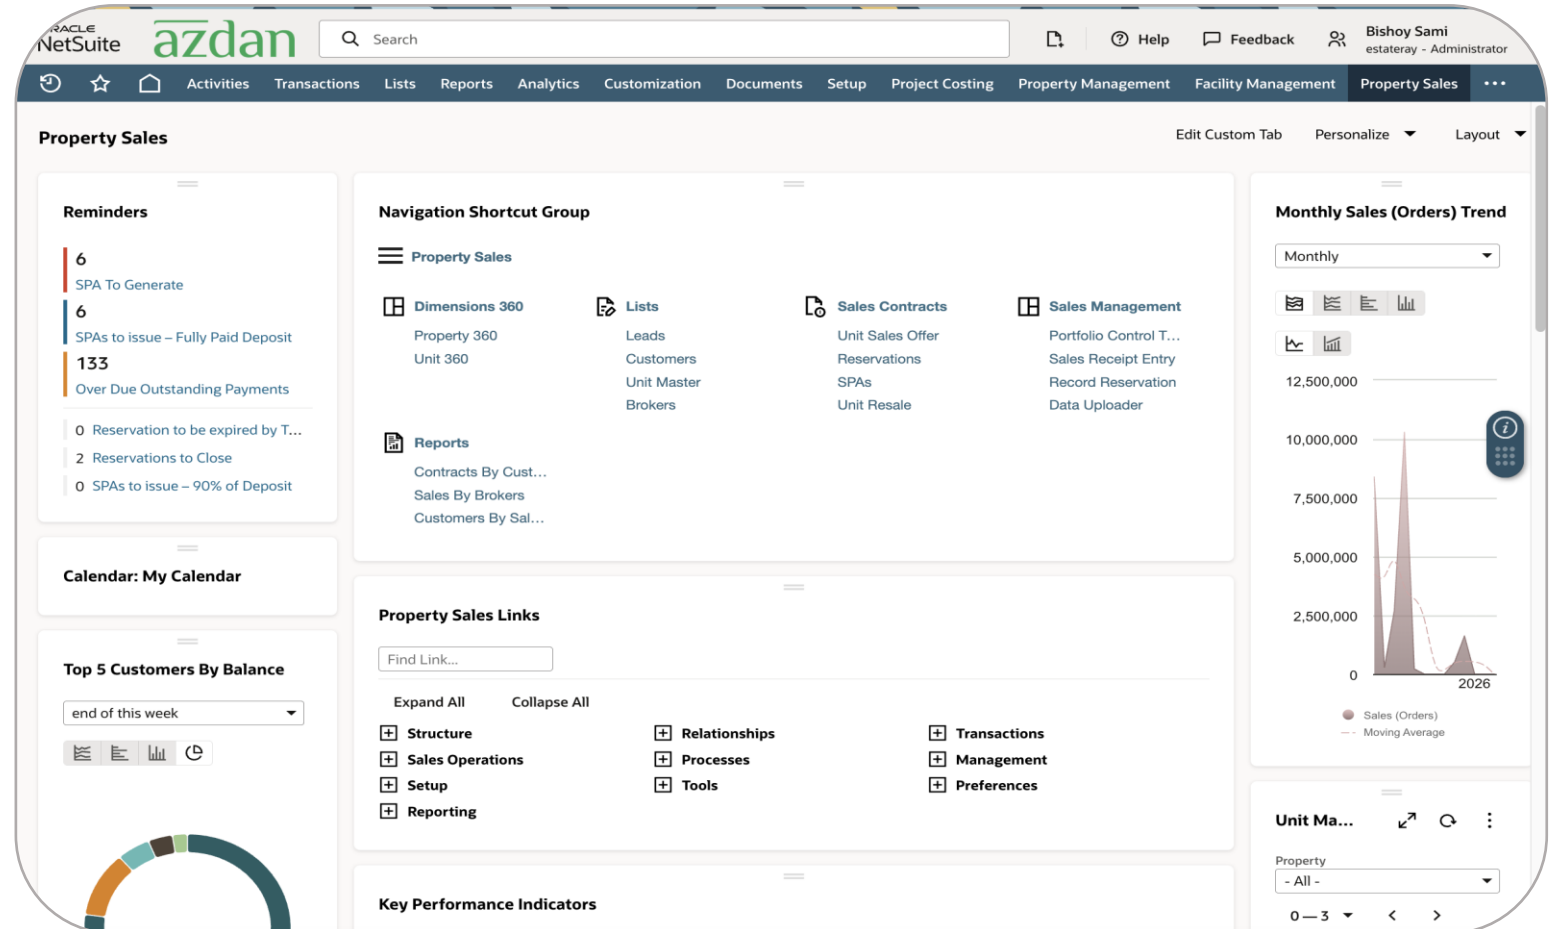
ORACLE NetSuite azdan

Search

Help Feedback Bishoy Sami estateray - Administrator

Activities Transactions Lists Reports Analytics Customization Documents Setup Project Costing Property Management Facility Management Property Sales •••

Property Sales

Edit Custom Tab Personalize Layout

Reminders

6
SPA To Generate
6
SPAs to issue – Fully Paid Deposit
133
Over Due Outstanding Payments
0 Reservation to be expired by T...
2 Reservations to Close
0 SPAs to issue – 90% of Deposit

Calendar: My Calendar

Top 5 Customers By Balance

end of this week

Navigation Shortcut Group

Property Sales

Dimensions 360
Property 360
Unit 360

Lists
Leads
Customers
Unit Master
Brokers

Sales Contracts
Unit Sales Offer
Reservations
SPAs
Unit Resale

Sales Management
Portfolio Control T...
Sales Receipt Entry
Record Reservation
Data Uploader

Reports
Contracts By Cust...
Sales By Brokers
Customers By Sal...

Property Sales Links

Find Link...

Expand All Collapse All

Structure
Sales Operations
Setup
Reporting
Relationships
Processes
Tools
Transactions
Management
Preferences

Key Performance Indicators

Monthly Sales (Orders) Trend

Monthly

12,500,000
10,000,000
7,500,000
5,000,000
2,500,000
0
2026

Sales (Orders)
Moving Average

Unit Ma...

Property
- All -
0 — 3